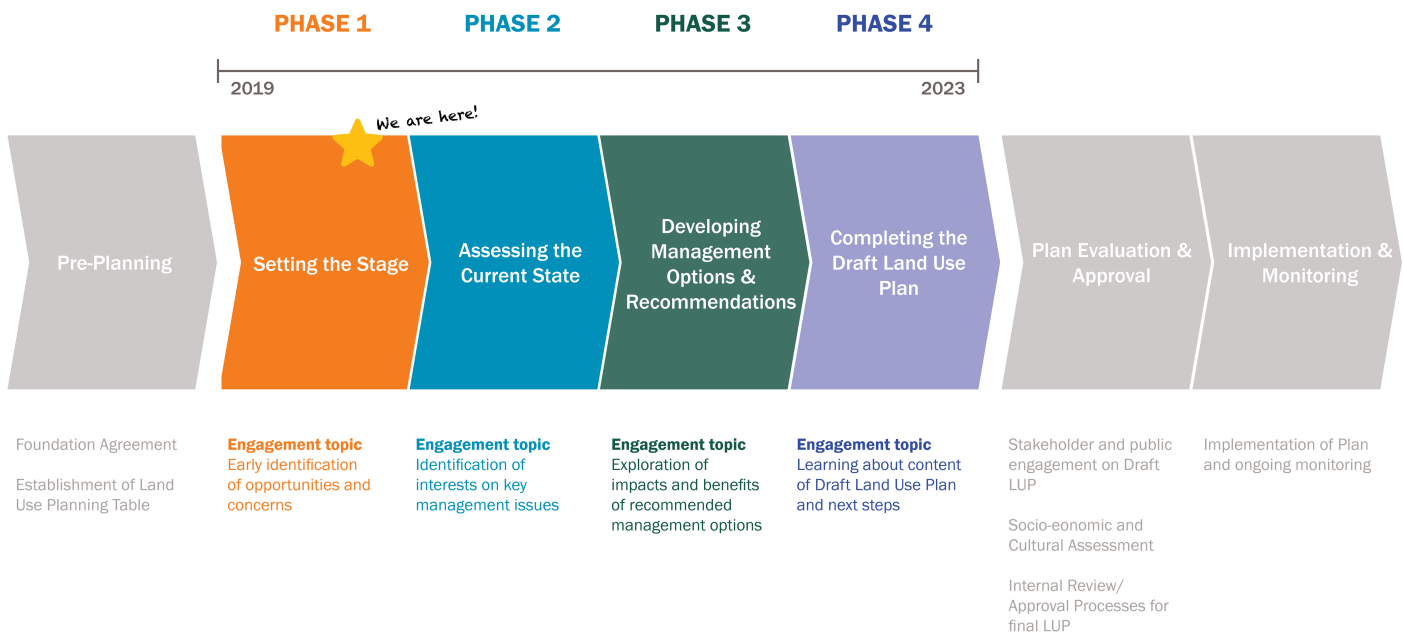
PHASE 1 PHASE 2 PHASE 3 PHASE 4

2019 2023

We are here!

Pre-Planning

Setting the Stage

Assessing the Current State

Developing Management Options & Recommendations

Completing the Draft Land Use Plan

Plan Evaluation & Approval

Implementation & Monitoring

Foundation Agreement

Establishment of Land Use Planning Table

Engagement topic
Early identification of opportunities and concerns

Engagement topic
Identification of interests on key management issues

Engagement topic
Exploration of impacts and benefits of recommended management options

Engagement topic
Learning about content of Draft Land Use Plan and next steps

Stakeholder and public engagement on Draft LUP

Socio-eonomic and Cultural Assessment

Internal Review/ Approval Processes for final LUP

Implementation of Plan and ongoing monitoring